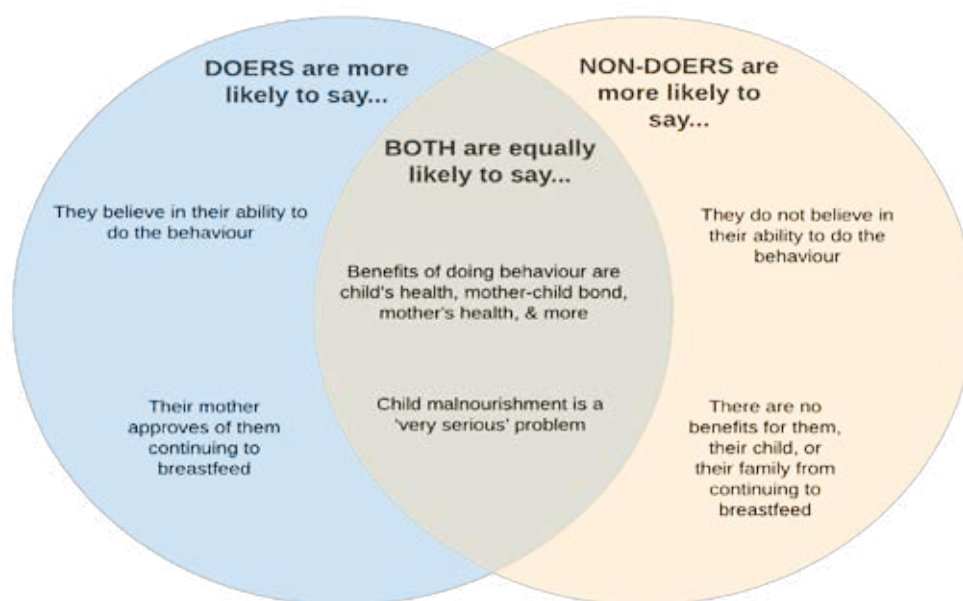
DOERS are more likely to say...

NON-DOERS are more likely to say...

BOTH are equally likely to say...

They believe in their ability to do the behaviour

They do not believe in their ability to do the behaviour

Benefits of doing behaviour are child's health, mother-child bond, mother's health, & more

Their mother approves of them continuing to breastfeed

Child malnourishment is a 'very serious' problem

There are no benefits for them, their child, or their family from continuing to breastfeed